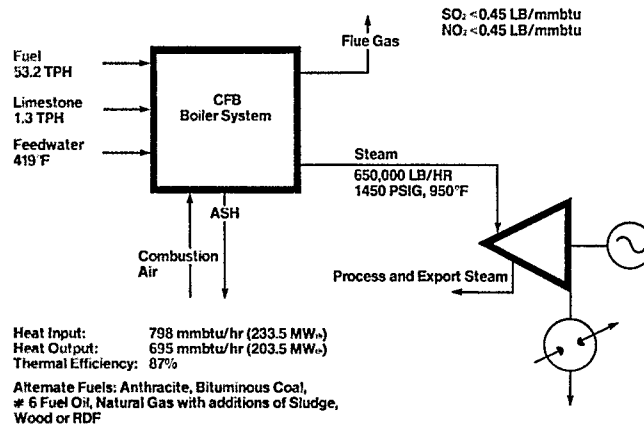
$SO_2$ <0.45 LB/mmbtu
$NO_x$ <0.45 LB/mmbtu

Fuel
53.2 TPH

Limestone
1.3 TPH

Feedwater
419°F

CFB
Boiler System

Flue Gas

Steam
650,000 LB/HR
1450 PSIG, 950°F

ASH

Combustion
Air

Process and Export Steam

Heat Input: 798 mmbtu/hr (233.5 $MW_{th}$)
Heat Output: 695 mmbtu/hr (203.5 $MW_{th}$)
Thermal Efficiency: 87%

Alternate Fuels: Anthracite, Bituminous Coal, # 6 Fuel Oil, Natural Gas with additions of Sludge, Wood or RDF